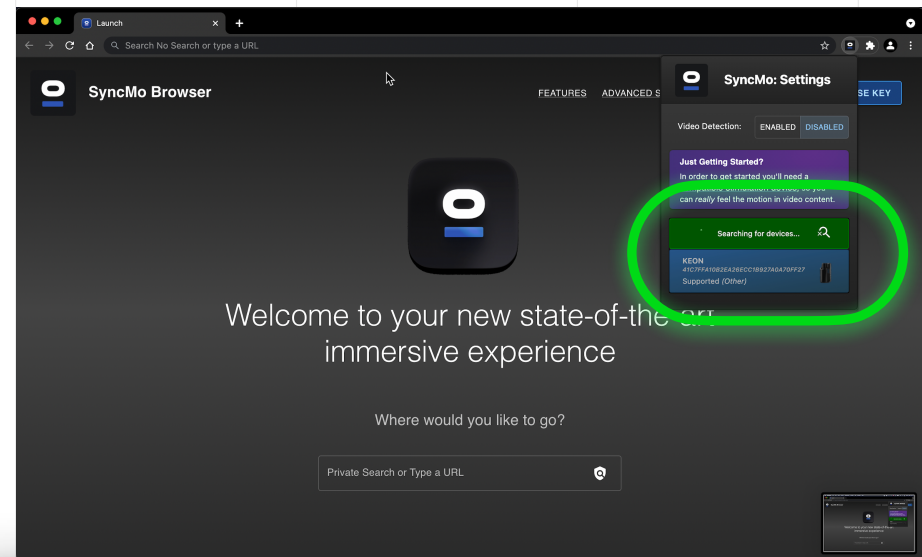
Launch

Search No Search or type a URL

SyncMo Browser

FEATURES ADVANCED S

SE KEY

SyncMo: Settings

Video Detection: ENABLED DISABLED

Just Getting Started?
In order to get started you'll need a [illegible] device, so you can *really* feel the motion in video content.

Searching for devices...

KEON
41C7FFA10B2EA266CC1B927A0A70FF27
Supported (Other)

Welcome to your new state-of-the-art immersive experience

Where would you like to go?

Private Search or Type a URL